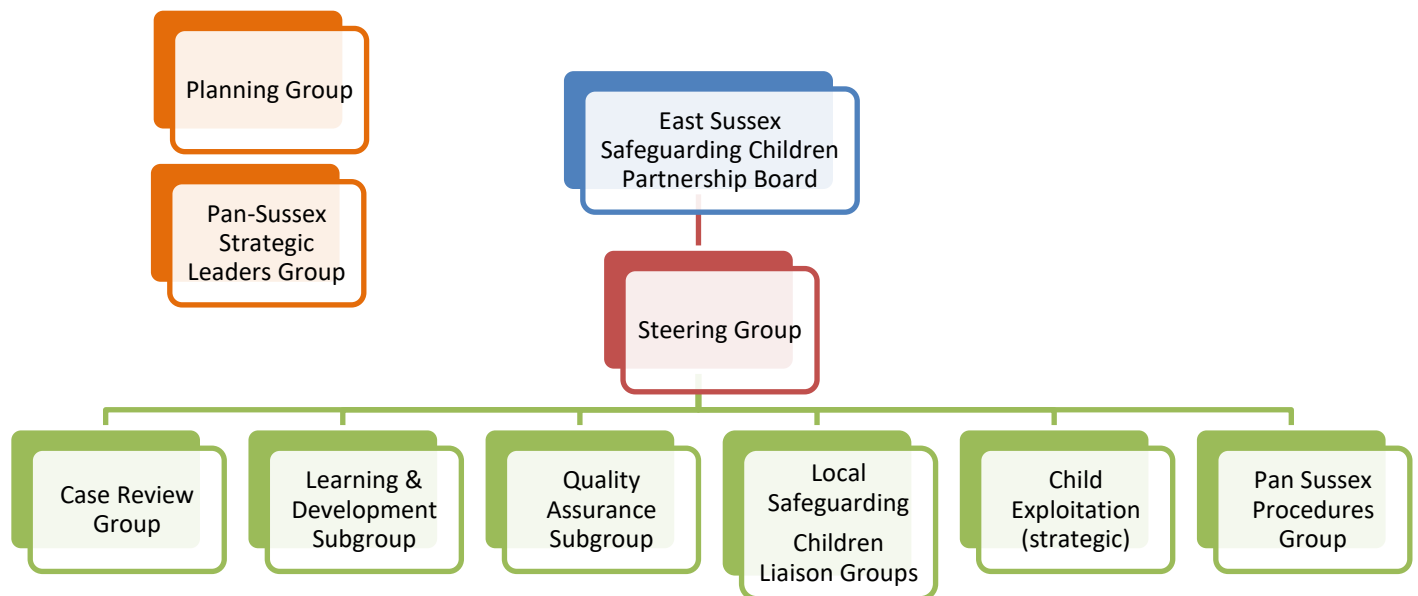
Planning Group

Pan-Sussex Strategic Leaders Group

East Sussex Safeguarding Children Partnership Board

Steering Group

Case Review Group

Learning & Development Subgroup

Quality Assurance Subgroup

Local Safeguarding Children Liaison Groups

Child Exploitation (strategic)

Pan Sussex Procedures Group